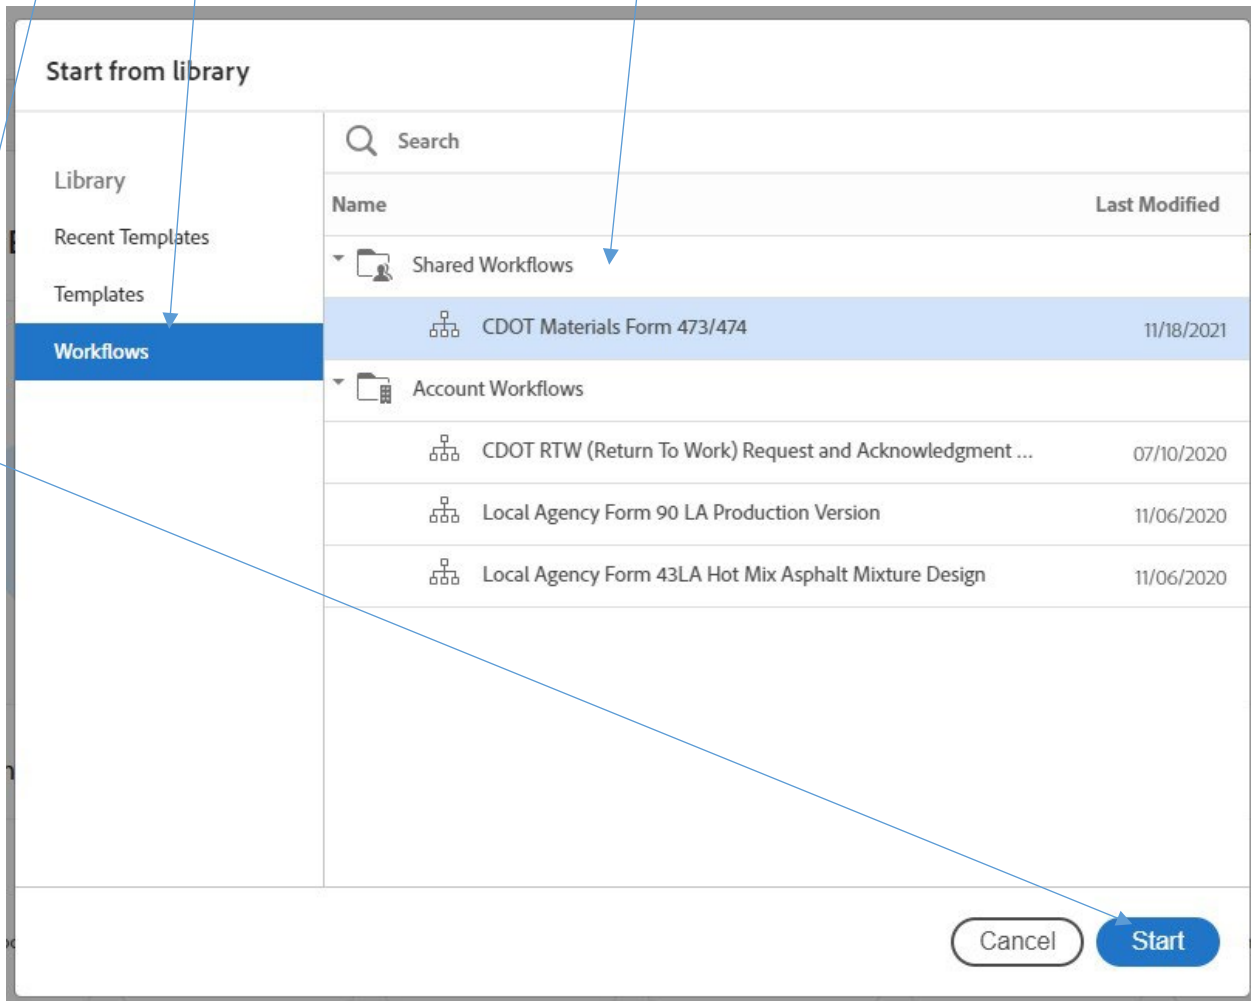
Start from library

Library

Recent Templates

Templates

Workflows

Search

| Name | Last Modified |
|---|---|
| Shared Workflows | |
| CDOT Materials Form 473/474 | 11/18/2021 |
| Account Workflows | |
| CDOT RTW (Return To Work) Request and Acknowledgment ... | 07/10/2020 |
| Local Agency Form 90 LA Production Version | 11/06/2020 |
| Local Agency Form 43LA Hot Mix Asphalt Mixture Design | 11/06/2020 |

Cancel

Start